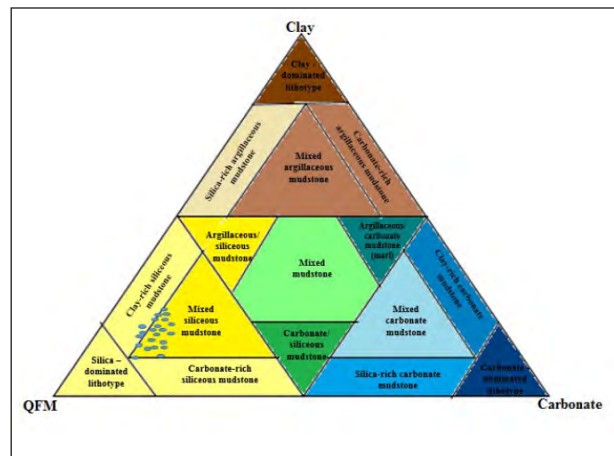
Clay

Clay - dominated lithotype

Silica-rich argillaceous mudstone

Mixed argillaceous mudstone

Carbonate-rich argillaceous mudstone

Argillaceous/ siliceous mudstone

Mixed mudstone

Argillaceous/ carbonate mudstone (marl)

Clay-rich siliceous mudstone

Mixed siliceous mudstone

Carbonate/ siliceous mudstone

Mixed carbonate mudstone

Clay-rich carbonate mudstone

Silica – dominated lithotype

Carbonate-rich siliceous mudstone

Silica-rich carbonate mudstone

Carbonate - dominated lithotype

QFM

Carbonate